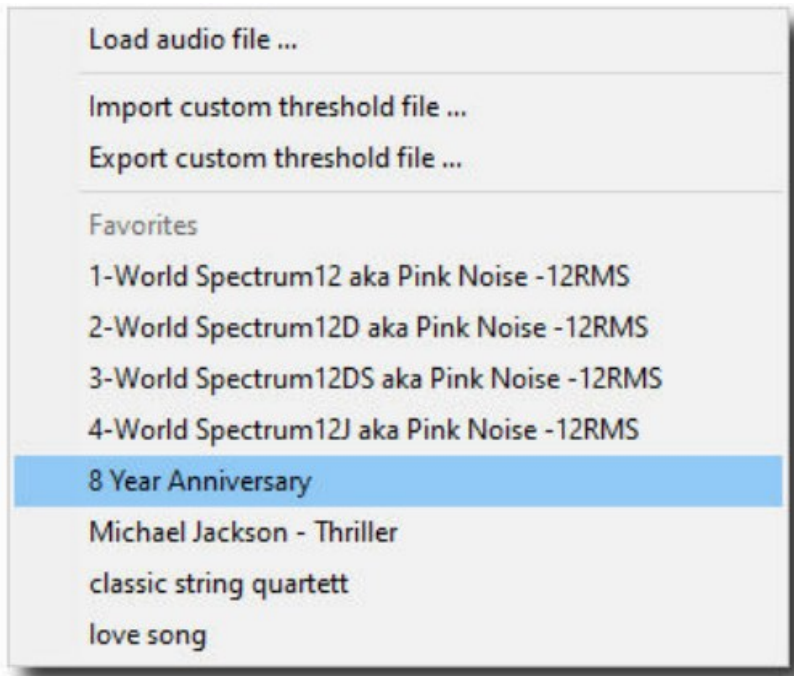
Load audio file ...

Import custom threshold file ...
Export custom threshold file ...

Favorites
1-World Spectrum12 aka Pink Noise -12RMS
2-World Spectrum12D aka Pink Noise -12RMS
3-World Spectrum12DS aka Pink Noise -12RMS
4-World Spectrum12J aka Pink Noise -12RMS
8 Year Anniversary
Michael Jackson - Thriller
classic string quartett
love song